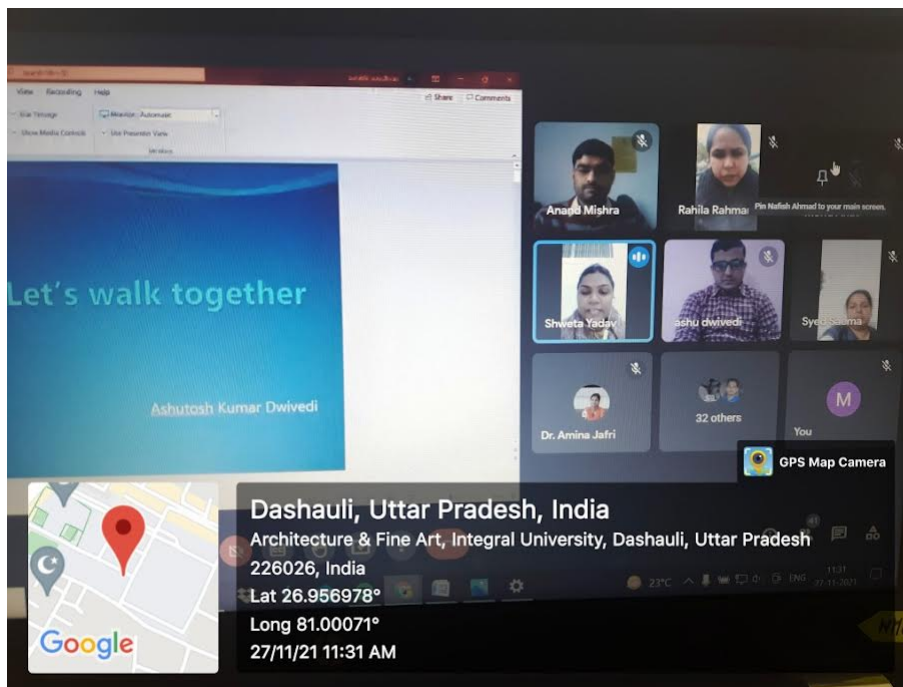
View Recording Help

Use Timings

Show Media Controls

Monitor: Automatic

Use Presenter View

Monitors

Share Comments

Let's walk together

Ashutosh Kumar Dwivedi

Anand Mishra

Rahila Rahman

Pin Nafish Ahmad to your main screen.

Shweta Yadav

ashu dwivedi

Syed Saima

Dr. Amina Jafri

32 others

M

You

GPS Map Camera

Dashauli, Uttar Pradesh, India

Architecture & Fine Art, Integral University, Dashauli, Uttar Pradesh 226026, India

Lat 26.956978°

Long 81.00071°

27/11/21 11:31 AM

23°C ENG 11:31 27-11-2021

Google